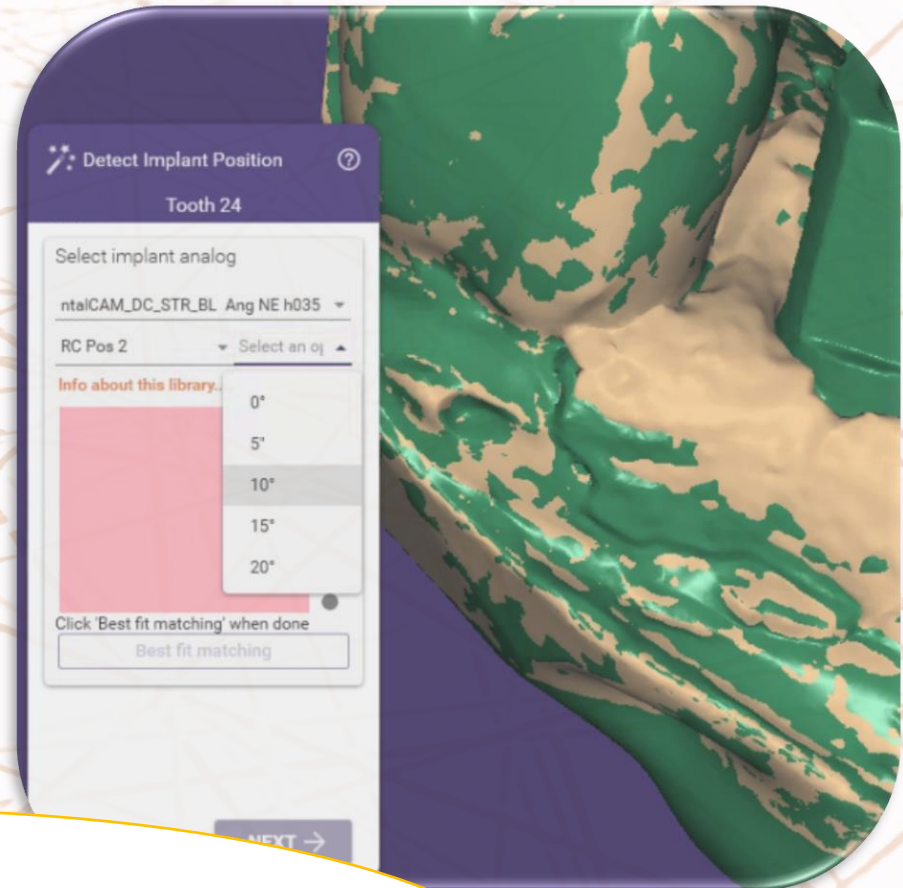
Detect Implant Position

Tooth 24

Select implant analog

ntalCAM_DC_STR_BL Ang NE h035

RC Pos 2

Select an o

Info about this library...

0°

5°

10°

15°

20°

Click 'Best fit matching' when done

Best fit matching

NEXT →